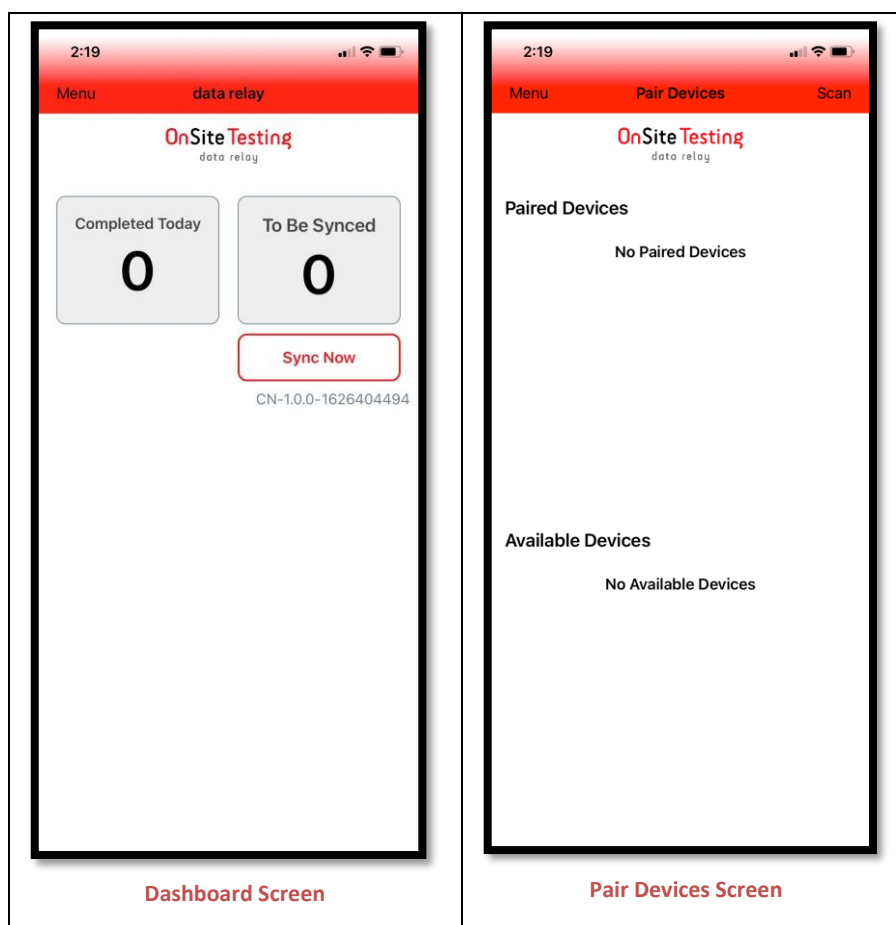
2:19

Menu data relay

OnSite Testing
data relay

Completed Today
0

To Be Synced
0

Sync Now

CN-1.0.0-1626404494

Dashboard Screen

2:19

Menu Pair Devices Scan

OnSite Testing
data relay

Paired Devices

No Paired Devices

Available Devices

No Available Devices

Pair Devices Screen